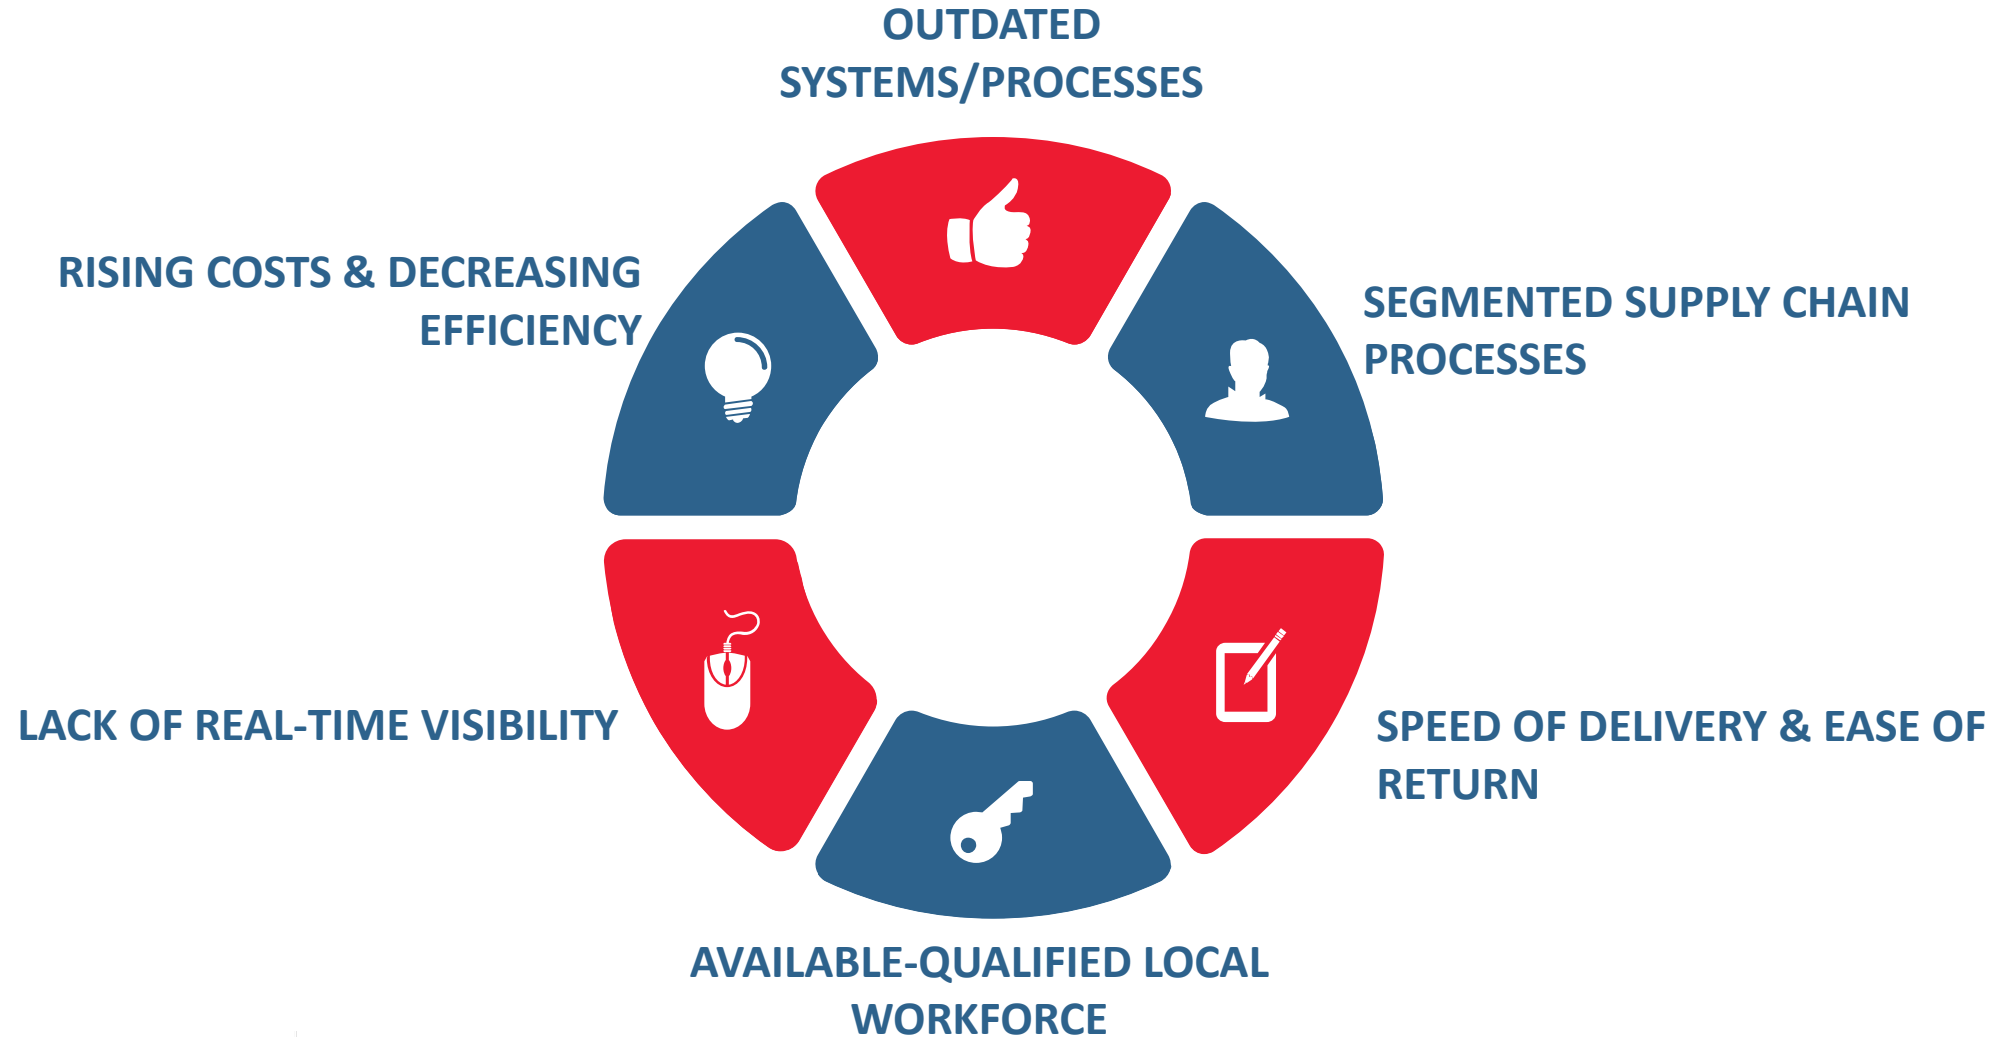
OUTDATED SYSTEMS/PROCESSES

RISING COSTS & DECREASING EFFICIENCY

SEGMENTED SUPPLY CHAIN PROCESSES

LACK OF REAL-TIME VISIBILITY

SPEED OF DELIVERY & EASE OF RETURN

AVAILABLE-QUALIFIED LOCAL WORKFORCE